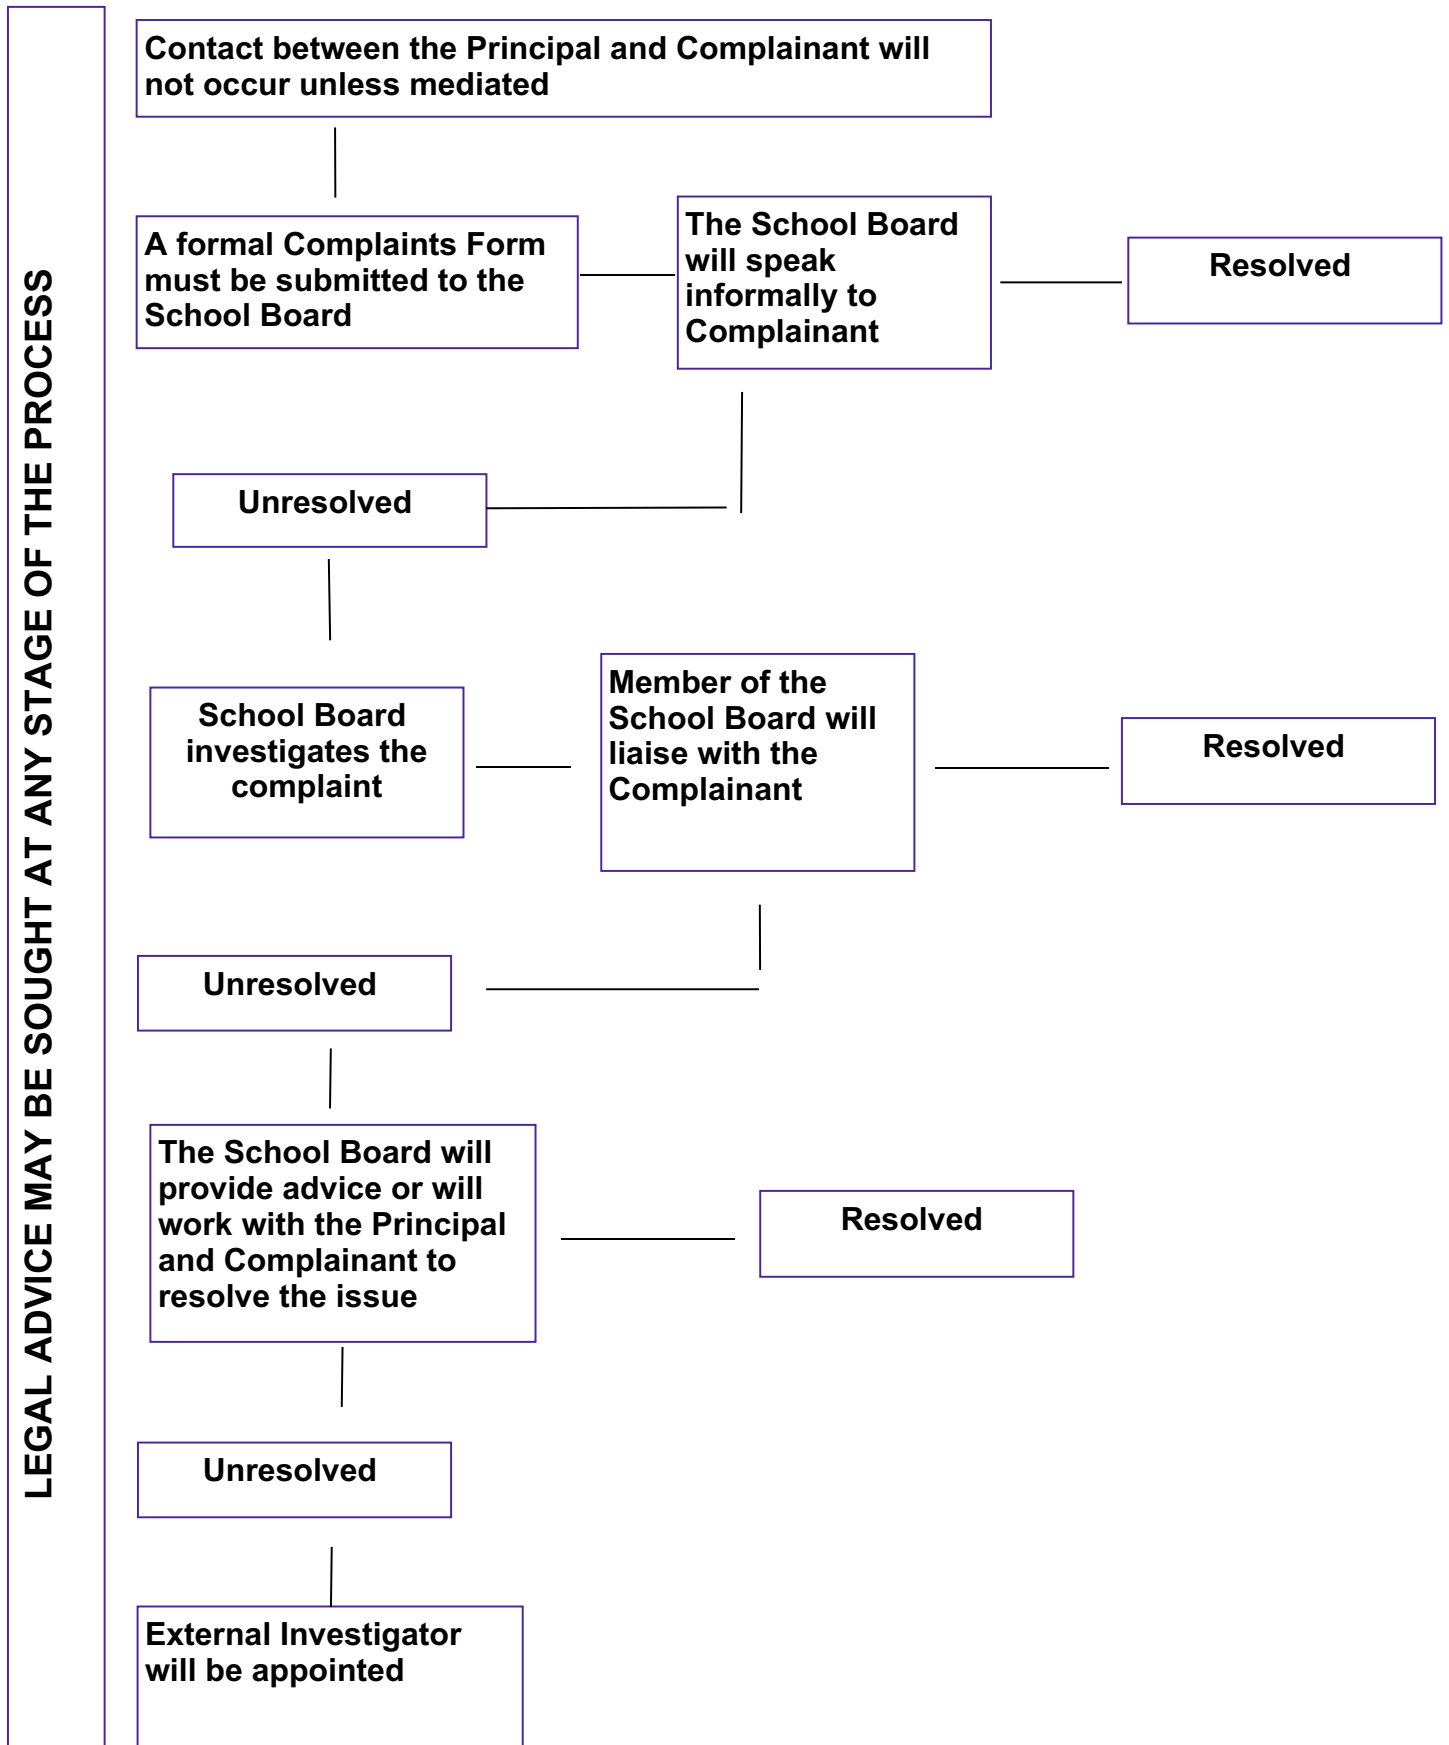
LEGAL ADVICE MAY BE SOUGHT AT ANY STAGE OF THE PROCESS

Contact between the Principal and Complainant will not occur unless mediated

A formal Complaints Form must be submitted to the School Board

The School Board will speak informally to Complainant

Resolved

Unresolved

School Board investigates the complaint

Member of the School Board will liaise with the Complainant

Resolved

Unresolved

The School Board will provide advice or will work with the Principal and Complainant to resolve the issue

Resolved

Unresolved

External Investigator will be appointed